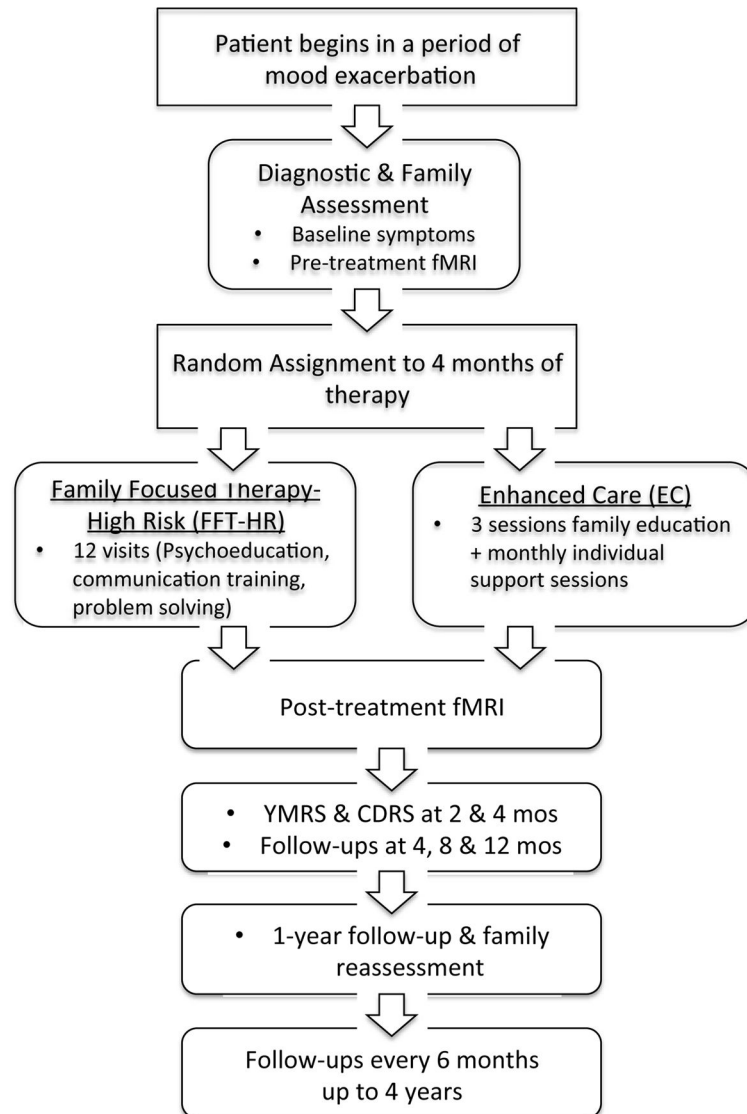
Patient begins in a period of mood exacerbation

Diagnostic & Family Assessment
• Baseline symptoms
• Pre-treatment fMRI

Random Assignment to 4 months of therapy

Family Focused Therapy-High Risk (FFT-HR)
• 12 visits (Psychoeducation, communication training, problem solving)

Enhanced Care (EC)
• 3 sessions family education + monthly individual support sessions

Post-treatment fMRI

• YMRS & CDRS at 2 & 4 mos
• Follow-ups at 4, 8 & 12 mos

• 1-year follow-up & family reassessment

Follow-ups every 6 months up to 4 years